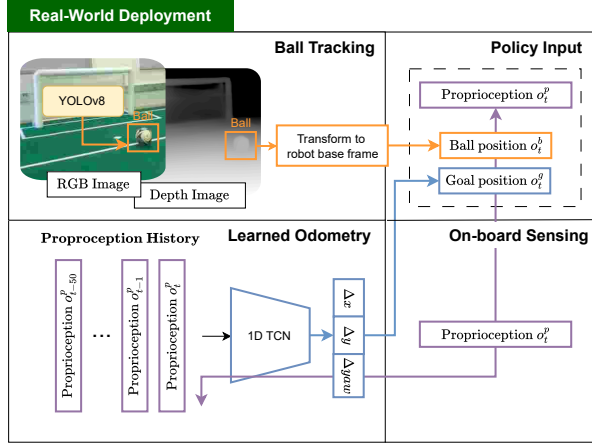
Real-World Deployment

Ball Tracking

YOLOv8

Ball

Ball

RGB Image

Depth Image

Transform to robot base frame

Policy Input

Proprioception $o_t^p$

Ball position $o_t^b$

Goal position $o_t^g$

Proproception History

Learned Odometry

On-board Sensing

Proprioception $o_{t-50}^p$

...

Proprioception $o_{t-1}^p$

Proprioception $o_t^p$

1D TCN

$\Delta x$

$\Delta y$

$\Delta yaw$

Proprioception $o_t^p$